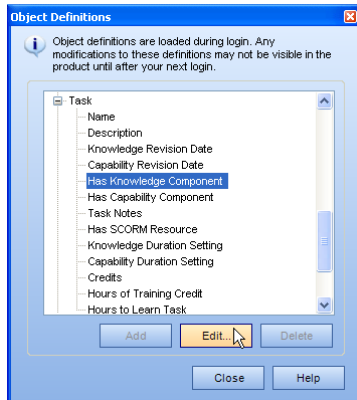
Object Definitions

Object definitions are loaded during login. Any modifications to these definitions may not be visible in the product until after your next login.

Task
Name
Description
Knowledge Revision Date
Capability Revision Date
Has Knowledge Component
Has Capability Component
Task Notes
Has SCORM Resource
Knowledge Duration Setting
Capability Duration Setting
Credits
Hours of Training Credit
Hours to Learn Task

Add
Edit...
Delete

Close
Help